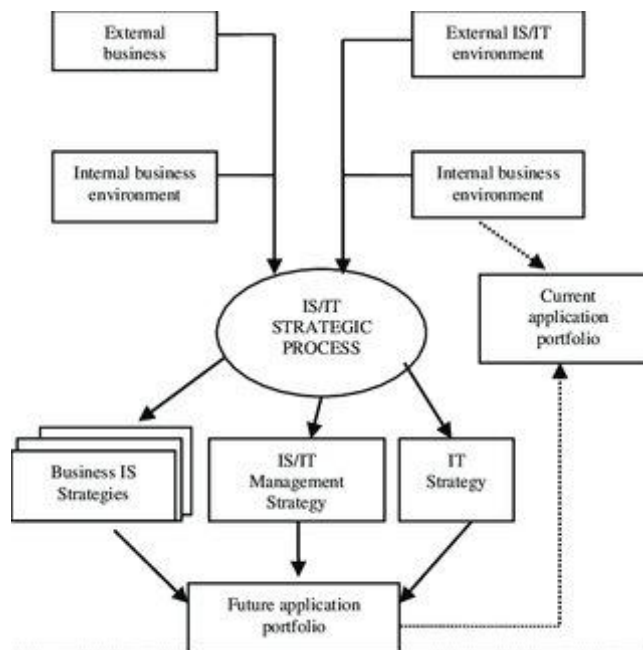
External business

External IS/IT environment

Internal business environment

Internal business environment

IS/IT STRATEGIC PROCESS

Current application portfolio

Business IS Strategies

IS/IT Management Strategy

IT Strategy

Future application portfolio